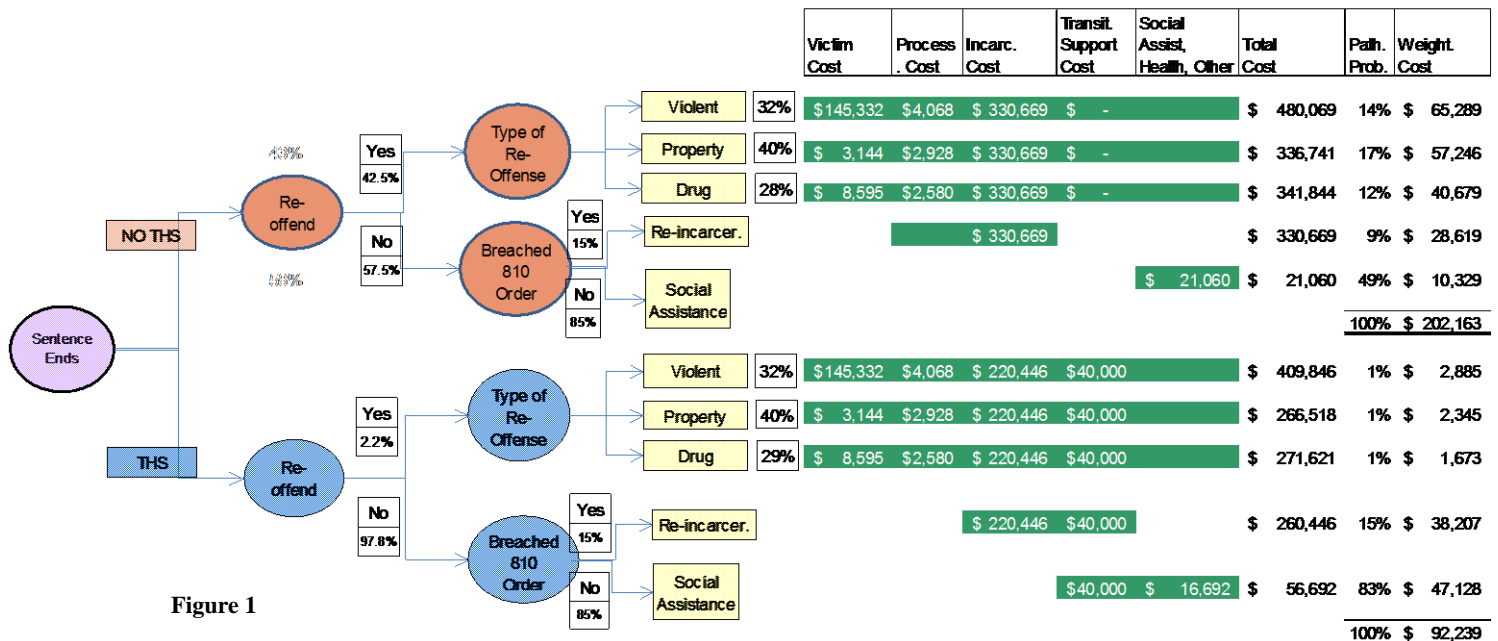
| Victim Cost | Process. Cost | Incarc. Cost | Transit. Support Cost | Social Assist, Health, Other | Total Cost | Path. Prob. | Weight. Cost |
|---|---|---|---|---|---|---|---|
| $145,332 | $4,068 | $ 330,669 | $ - | | $ 480,069 | 14% | $ 65,289 |
| $ 3,144 | $2,928 | $ 330,669 | $ - | | $ 336,741 | 17% | $ 57,246 |
| $ 8,595 | $2,580 | $ 330,669 | $ - | | $ 341,844 | 12% | $ 40,679 |
| | | $ 330,669 | | | $ 330,669 | 9% | $ 28,619 |
| | | | | $ 21,060 | $ 21,060 | 49% | $ 10,329 |
| | | | | | | 100% | $ 202,163 |
| $145,332 | $4,068 | $ 220,446 | $40,000 | | $ 409,846 | 1% | $ 2,885 |
| $ 3,144 | $2,928 | $ 220,446 | $40,000 | | $ 266,518 | 1% | $ 2,345 |
| $ 8,595 | $2,580 | $ 220,446 | $40,000 | | $ 271,621 | 1% | $ 1,673 |
| | | $ 220,446 | $40,000 | | $ 260,446 | 15% | $ 38,207 |
| | | | $40,000 | $ 16,692 | $ 56,692 | 83% | $ 47,128 |
| | | | | | | 100% | $ 92,239 |

Sentence Ends

NO THS
43%
Re-offend
57%
Yes 42.5%
No 57.5%
Type of Re-Offense
Violent 32%
Property 40%
Drug 28%
Breached 810 Order
Yes 15%
No 85%
Re-incarcer.
Social Assistance

THS
Re-offend
Yes 2.2%
No 97.8%
Type of Re-Offense
Violent 32%
Property 40%
Drug 29%
Breached 810 Order
Yes 15%
No 85%
Re-incarcer.
Social Assistance

Figure 1